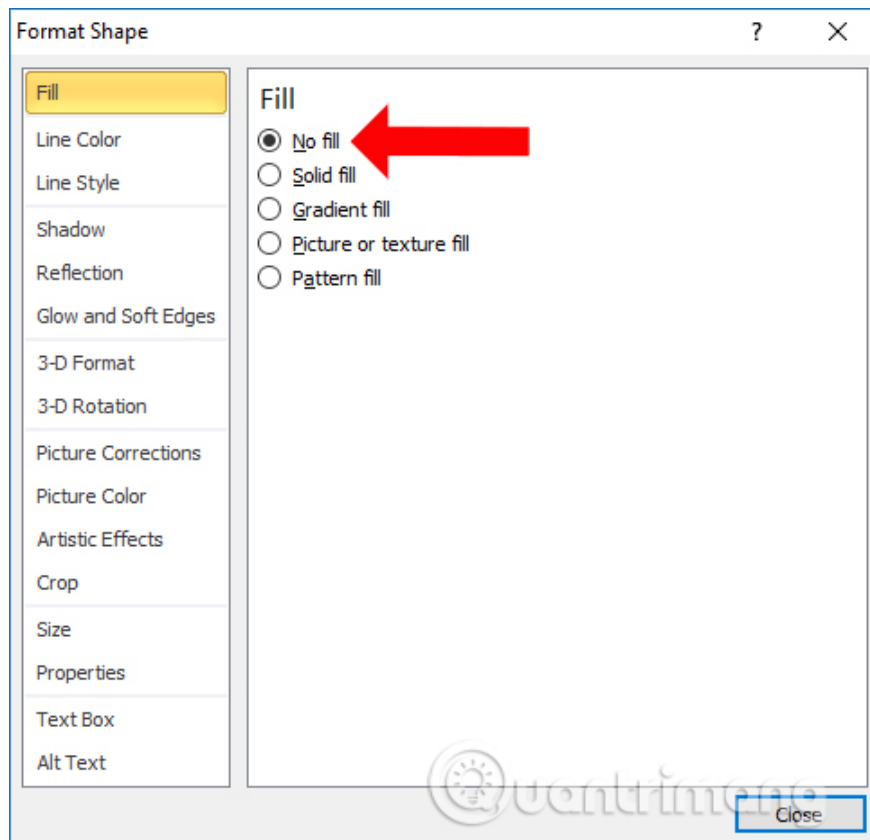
Format Shape

?

Fill

Line Color

Line Style

Shadow

Reflection

Glow and Soft Edges

3-D Format

3-D Rotation

Picture Corrections

Picture Color

Artistic Effects

Crop

Size

Properties

Text Box

Alt Text

Fill

No fill

Solid fill

Gradient fill

Picture or texture fill

Pattern fill

Quantrimang

Close